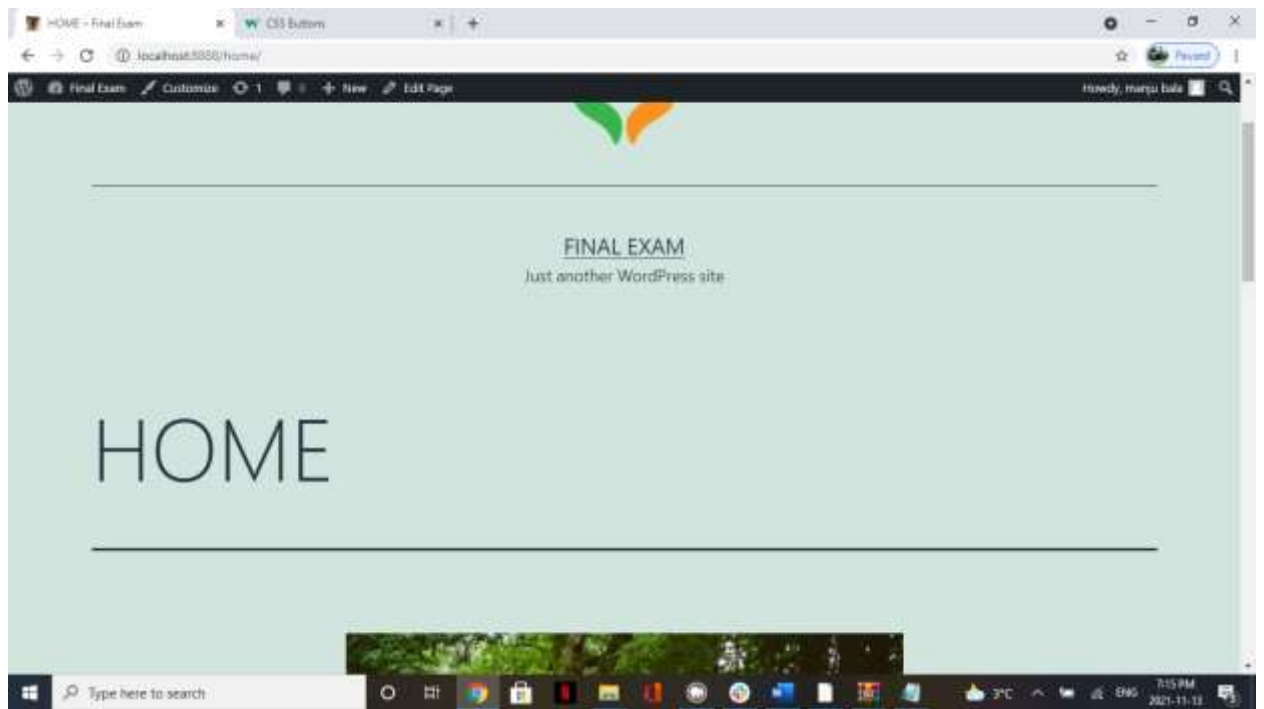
HOME – Final Exam
CSS Buttons
localhost:8888/home/
Paused
Final Exam Customize 1 0 New Edit Page
Howdy, manju bala

FINAL EXAM
Just another WordPress site

HOME

Type here to search
3°C ENG 7:15 PM 2021-11-13